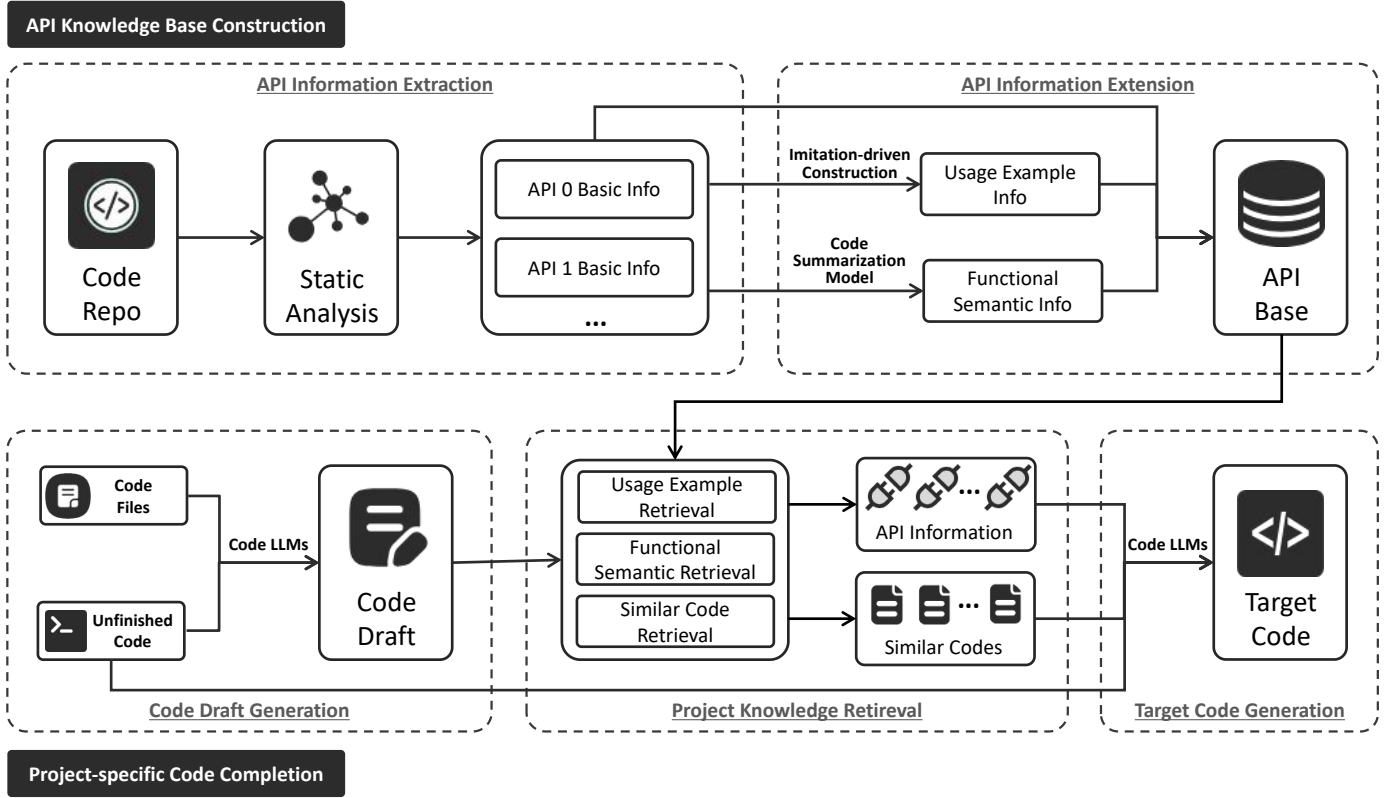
API Knowledge Base Construction

API Information Extraction

Code Repo

Static Analysis

API 0 Basic Info

API 1 Basic Info

...

API Information Extension

Imitation-driven Construction

Usage Example Info

Code Summarization Model

Functional Semantic Info

API Base

Code Files

Unfinished Code

Code LLMs

Code Draft

Code Draft Generation

Usage Example Retrieval

Functional Semantic Retrieval

Similar Code Retrieval

...

API Information

...

Similar Codes

Project Knowledge Retrieval

Code LLMs

Target Code

Target Code Generation

Project-specific Code Completion